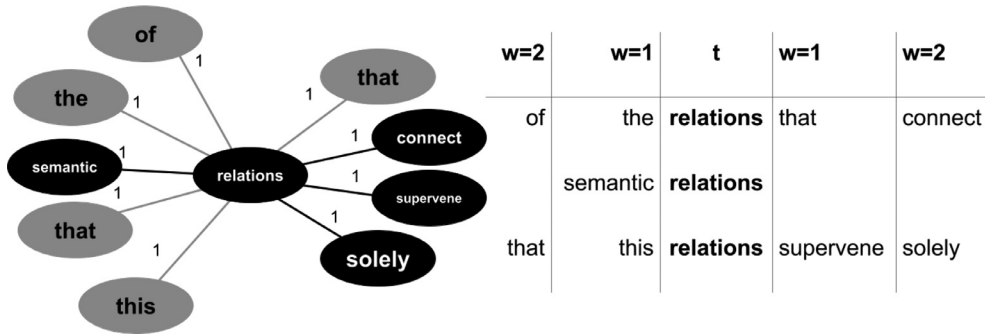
of
1
the
1
that
1
semantic
1
relations
1
connect
that
1
1
supervene
1
1
solely
this

| w=2 | w=1 | t | w=1 | w=2 |
|---|---|---|---|---|
| of | the | **relations** | that | connect |
| | semantic | **relations** | | |
| that | this | **relations** | supervene | solely |